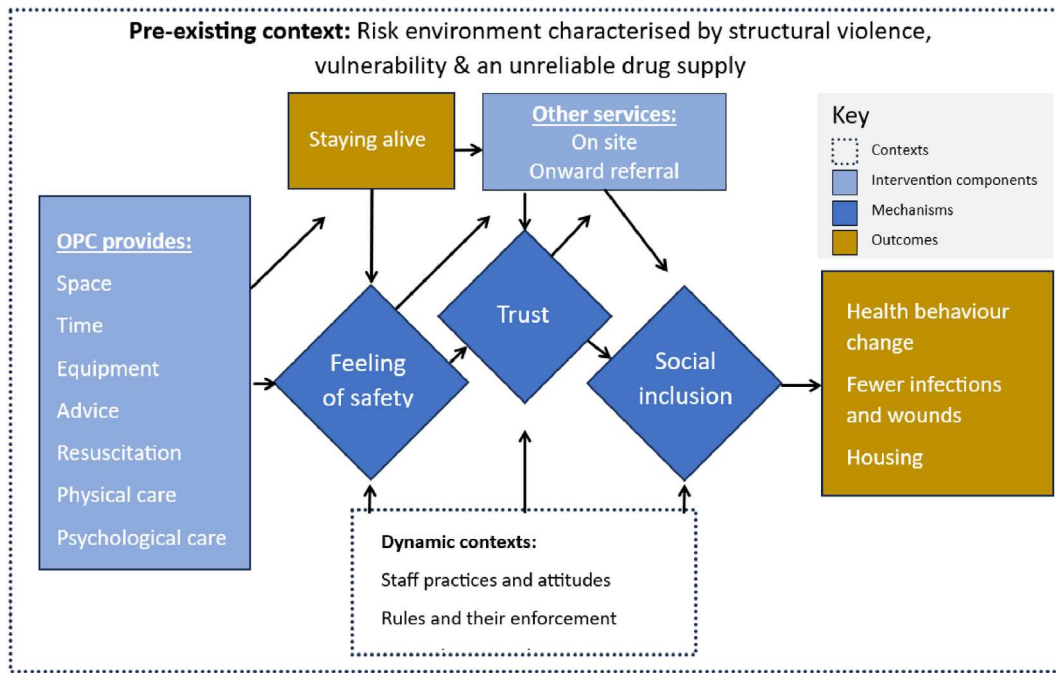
**Pre-existing context:** Risk environment characterised by structural violence, vulnerability & an unreliable drug supply

Staying alive

Other services:
On site
Onward referral

Key
Contexts
Intervention components
Mechanisms
Outcomes

OPC provides:
Space
Time
Equipment
Advice
Resuscitation
Physical care
Psychological care

Feeling of safety

Trust

Social inclusion

Health behaviour change
Fewer infections and wounds
Housing

Dynamic contexts:
Staff practices and attitudes
Rules and their enforcement